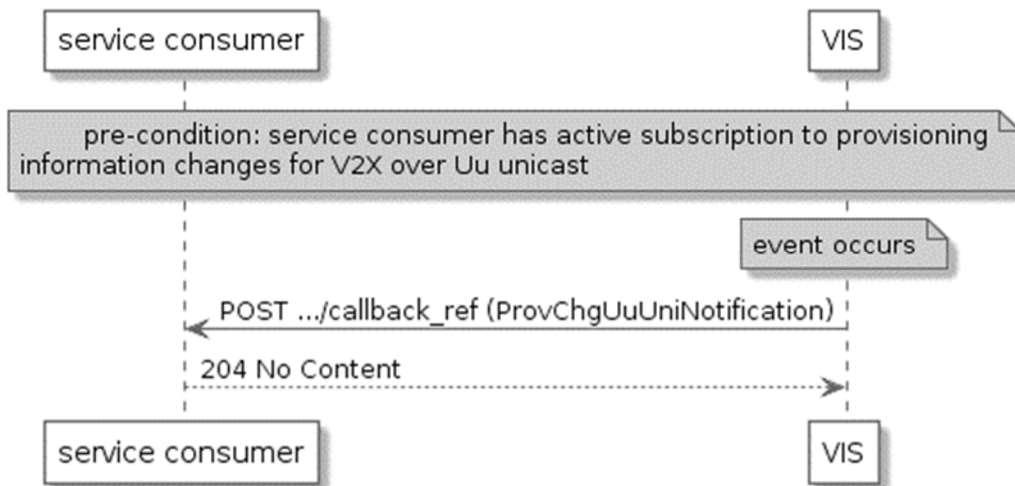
service consumer

VIS

pre-condition: service consumer has active subscription to provisioning information changes for V2X over Uu unicast

event occurs

POST .../callback_ref (ProvChgUuUniNotification)

204 No Content

service consumer

VIS